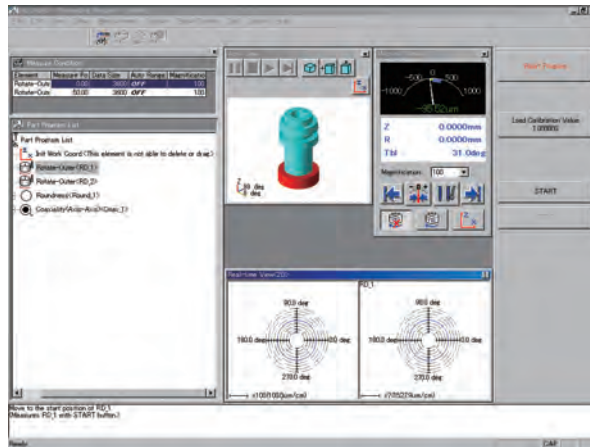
Measure Condition

| Element | Measure Pos | Data Size | Auto Range | Magnification |
|---|---|---|---|---|
| Rotate-Oute | 0.00 | 3600 | OFF | 100 |
| Rotate-Oute | 50.00 | 3600 | OFF | 100 |

Part Program List

Part Program List
Init Work Coord (This element is not able to delete or drag.)
Rotate-Outer(RO_1)
Rotate-Outer(RO_2)
Roundness(Round_1)
Coaxiality(Axis-Axis)(Coax_1)

-500 0 500
-1000 1000
-90.0 μm

Z 0.0000mm
R 0.0000mm
Tbl 31.0deg

Magnification 100

Start Program

Load Calibration Value 1.000000

START

Real-time View(2D)

RO_1

90.0 deg
180.0 deg
0.0 deg
270.0 deg
r(100.000μm/cm)

90.0 deg
180.0 deg
0.0 deg
270.0 deg
r(100.0μm/cm)

Move to the start position of RO_1.
(Measure RO_1 with START button.)

Ready
CAP